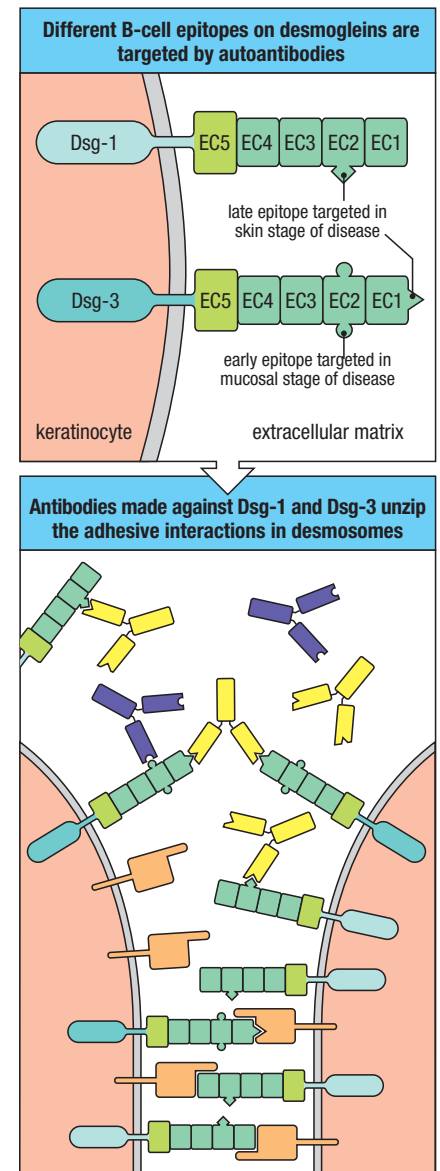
Different B-cell epitopes on desmogleins are targeted by autoantibodies

Dsg-1

EC5 EC4 EC3 EC2 EC1

late epitope targeted in skin stage of disease

Dsg-3

EC5 EC4 EC3 EC2 EC1

early epitope targeted in mucosal stage of disease

keratinocyte

extracellular matrix

Antibodies made against Dsg-1 and Dsg-3 unzip the adhesive interactions in desmosomes